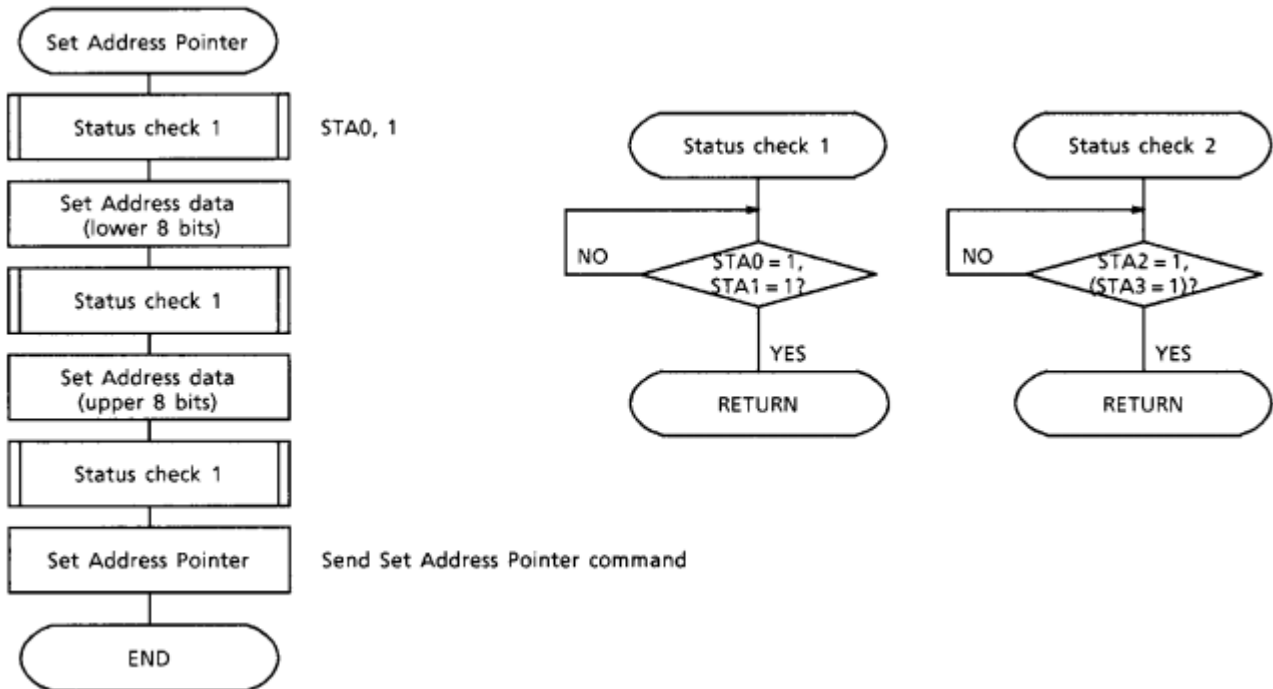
Set Address Pointer

Status check 1

STA0, 1

Set Address data (lower 8 bits)

Status check 1

Set Address data (upper 8 bits)

Status check 1

Set Address Pointer

Send Set Address Pointer command

END

Status check 1

NO

STA0 = 1, STA1 = 1?

YES

RETURN

Status check 2

NO

STA2 = 1, (STA3 = 1)?

YES

RETURN